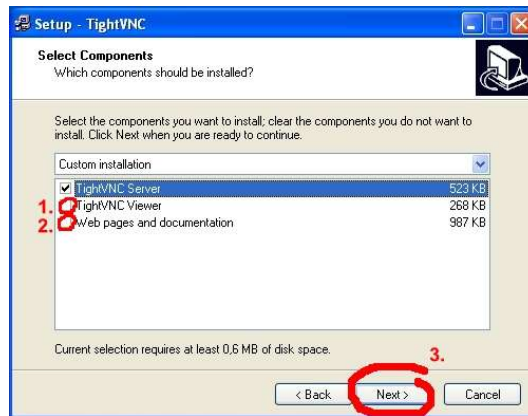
Setup - TightVNC

Select Components
Which components should be installed?

Select the components you want to install; clear the components you do not want to install. Click Next when you are ready to continue.

Custom installation

| | | |
|---|---|---|
| | TightVNC Server | 523 KB |
| 1. | TightVNC Viewer | 268 KB |
| 2. | Web pages and documentation | 987 KB |

Current selection requires at least 0,6 MB of disk space.

3.

< Back
Next >
Cancel